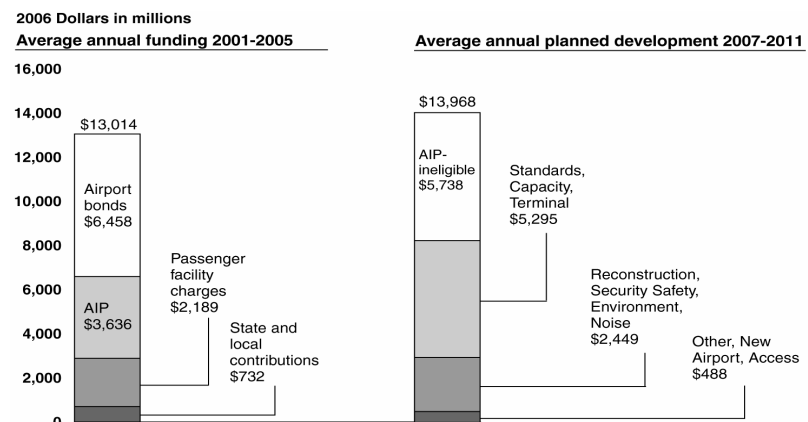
2006 Dollars in millions

Average annual funding 2001-2005

Average annual planned development 2007-2011

16,000

14,000

12,000

10,000

8,000

6,000

4,000

2,000

0

$13,014

Airport bonds $6,458

AIP $3,636

Passenger facility charges $2,189

State and local contributions $732

$13,968

AIP-ineligible $5,738

Standards, Capacity, Terminal $5,295

Reconstruction, Security Safety, Environment, Noise $2,449

Other, New Airport, Access $488